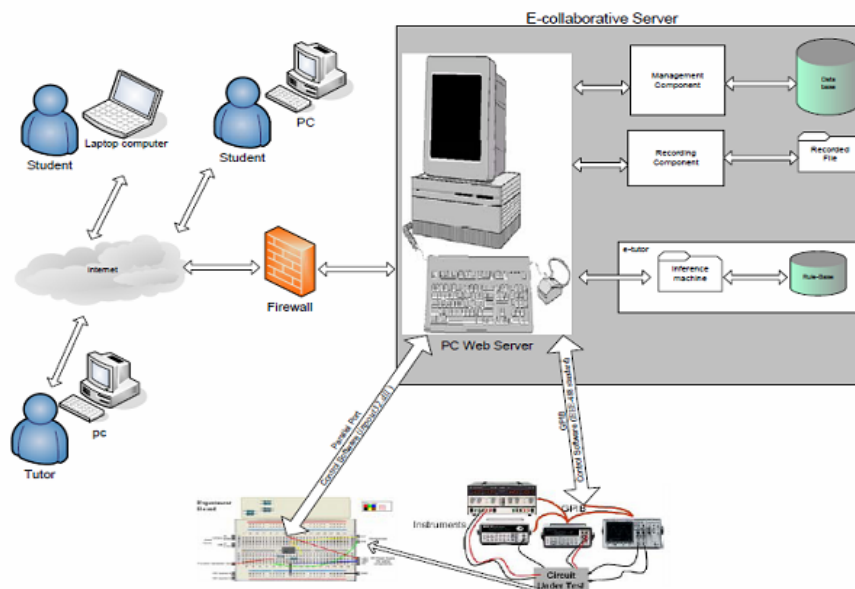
E-collaborative Server

Student

Laptop computer

PC

Student

Internet

Firewall

Management Component

Data base

Recording Component

Recorded File

e-tutor

Inference machine

Rule-Base

PC Web Server

pc

Tutor

Parallel Port
Control Software (Input / Lab)

GPIB
Control Software (IEEE-488 enable)

Experimenter Board

Instruments

GPIB

Circuit Under Test